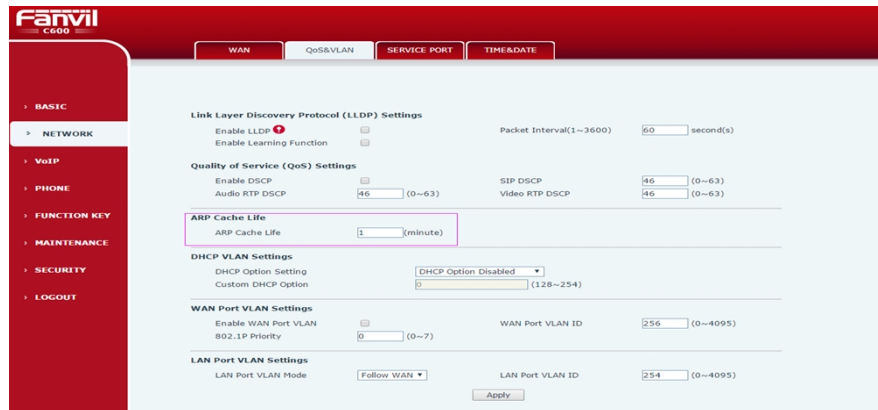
Fanvil
C600

WAN | QoS&VLAN | SERVICE PORT | TIME&DATE

› BASIC
› NETWORK
› VoIP
› PHONE
› FUNCTION KEY
› MAINTENANCE
› SECURITY
› LOGOUT

Link Layer Discovery Protocol (LLDP) Settings
Enable LLDP ? | Packet Interval(1~3600) 60 second(s)
Enable Learning Function

Quality of Service (QoS) Settings
Enable DSCP | SIP DSCP 46 (0~63)
Audio RTP DSCP 46 (0~63) | Video RTP DSCP 46 (0~63)

ARP Cache Life
ARP Cache Life 1 (minute)

DHCP VLAN Settings
DHCP Option Setting DHCP Option Disabled
Custom DHCP Option 0 (128~254)

WAN Port VLAN Settings
Enable WAN Port VLAN | WAN Port VLAN ID 256 (0~4095)
802.1P Priority 0 (0~7)

LAN Port VLAN Settings
LAN Port VLAN Mode Follow WAN | LAN Port VLAN ID 254 (0~4095)

Apply